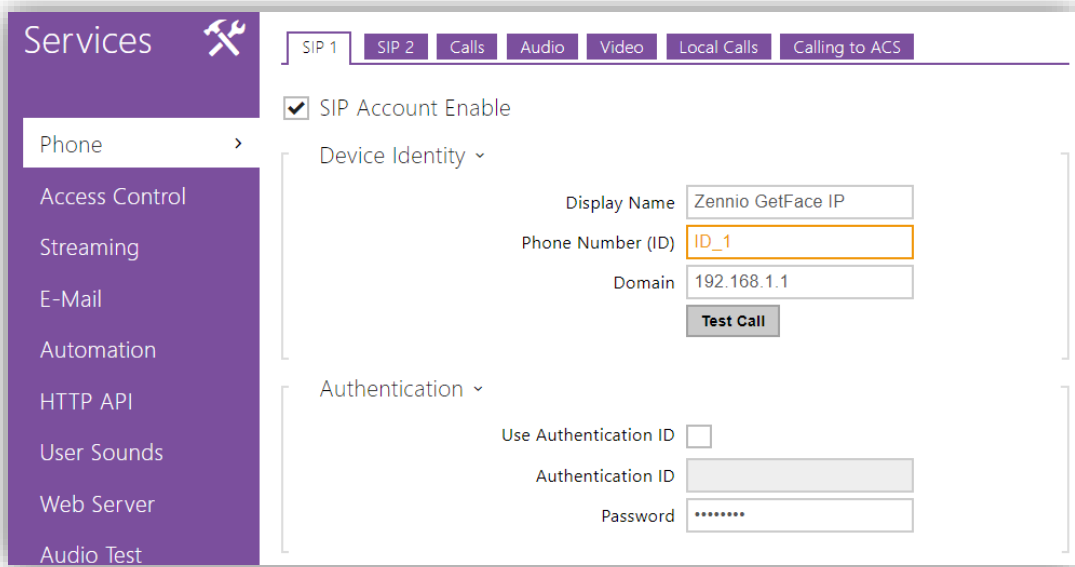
Services

Phone ›
Access Control
Streaming
E-Mail
Automation
HTTP API
User Sounds
Web Server
Audio Test

SIP 1 | SIP 2 | Calls | Audio | Video | Local Calls | Calling to ACS

SIP Account Enable

Device Identity ˅

Display Name: Zennio GetFace IP
Phone Number (ID): ID_1
Domain: 192.168.1.1
Test Call

Authentication ˅

Use Authentication ID
Authentication ID
Password ••••••••